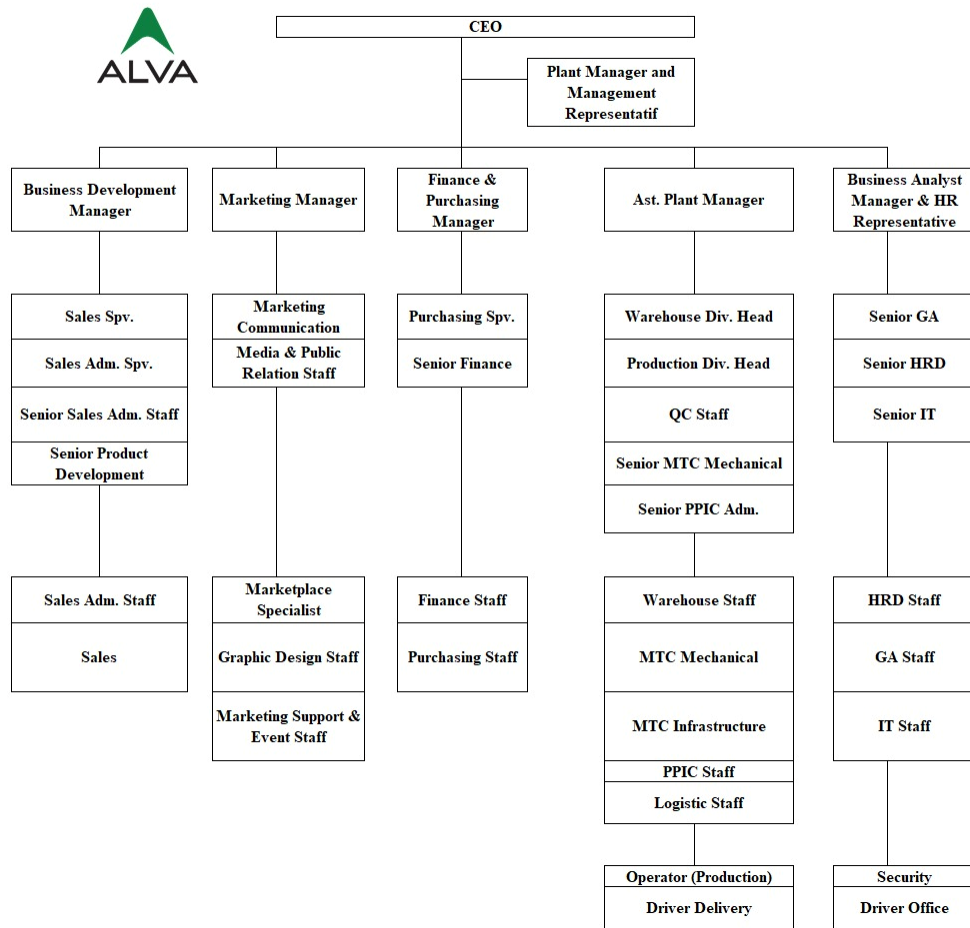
ALVA

CEO

Plant Manager and Management Representatif

Business Development Manager

Sales Spv.

Sales Adm. Spv.

Senior Sales Adm. Staff

Senior Product Development

Sales Adm. Staff

Sales

Marketing Manager

Marketing Communication

Media & Public Relation Staff

Marketplace Specialist

Graphic Design Staff

Marketing Support & Event Staff

Finance & Purchasing Manager

Purchasing Spv.

Senior Finance

Finance Staff

Purchasing Staff

Ast. Plant Manager

Warehouse Div. Head

Production Div. Head

QC Staff

Senior MTC Mechanical

Senior PPIC Adm.

Warehouse Staff

MTC Mechanical

MTC Infrastructure

PPIC Staff

Logistic Staff

Operator (Production)

Driver Delivery

Business Analyst Manager & HR Representative

Senior GA

Senior HRD

Senior IT

HRD Staff

GA Staff

IT Staff

Security

Driver Office